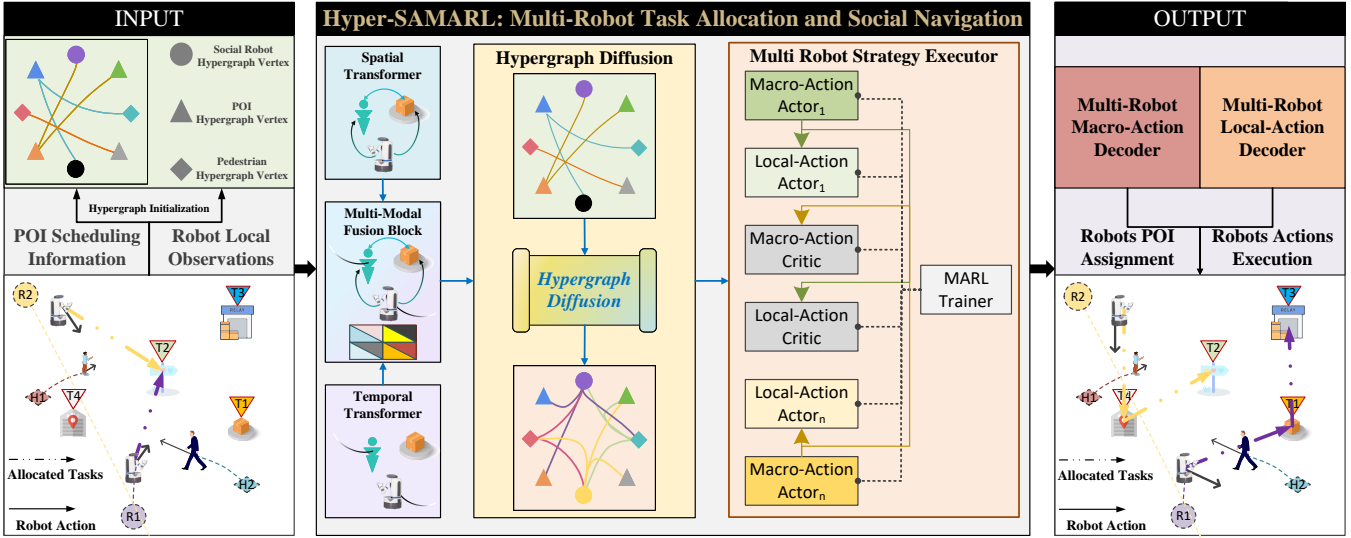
INPUT

Social Robot Hypergraph Vertex

POI Hypergraph Vertex

Pedestrian Hypergraph Vertex

Hypergraph Initialization

POI Scheduling Information

Robot Local Observations

R2

T3

T2

H1

T4

T1

Allocated Tasks

H2

R1

Robot Action

Hyper-SAMARL: Multi-Robot Task Allocation and Social Navigation

Spatial Transformer

Multi-Modal Fusion Block

Temporal Transformer

Hypergraph Diffusion

Hypergraph Diffusion

Multi Robot Strategy Executor

Macro-Action Actor$_1$

Local-Action Actor$_1$

Macro-Action Critic

Local-Action Critic

Local-Action Actor$_n$

Macro-Action Actor$_n$

MARL Trainer

OUTPUT

Multi-Robot Macro-Action Decoder

Multi-Robot Local-Action Decoder

Robots POI Assignment

Robots Actions Execution

R2

T3

T2

H1

T4

T1

Allocated Tasks

H2

R1

Robot Action